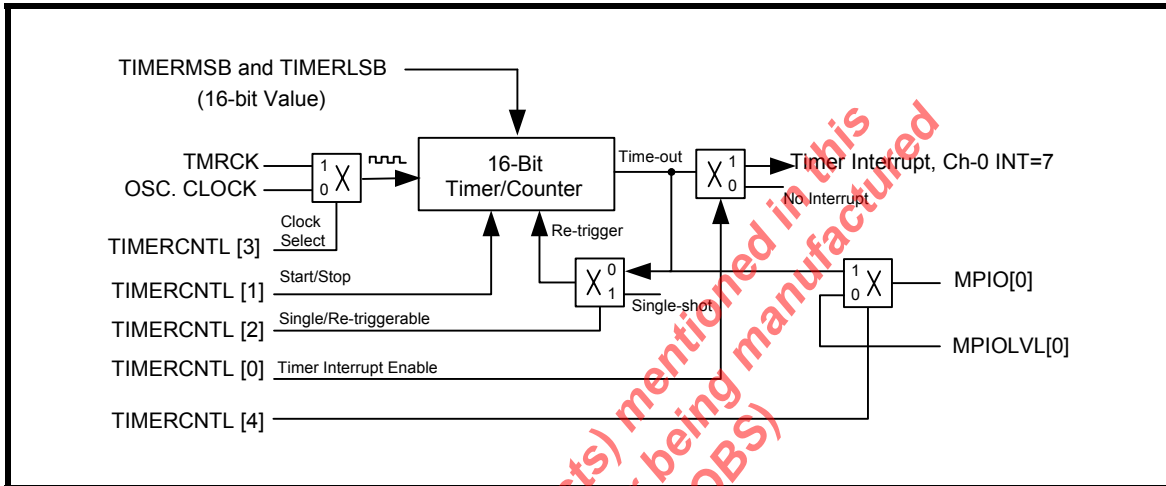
TIMERMSB and TIMERLSB
(16-bit Value)

TMRCK
OSC. CLOCK
1
0
X
Clock Select
TIMERCNTL [3]

16-Bit
Timer/Counter

Time-out
X
1
0
Timer Interrupt, Ch-0 INT=7
No Interrupt

Re-trigger
X
0
1
Single-shot

1
0
X
MPIO[0]
MPIOLVL[0]

TIMERCNTL [1]
Start/Stop
TIMERCNTL [2]
Single/Re-triggerable
TIMERCNTL [0]
Timer Interrupt Enable
TIMERCNTL [4]

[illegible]ts) mentioned in this
being manufactured
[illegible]OBS)